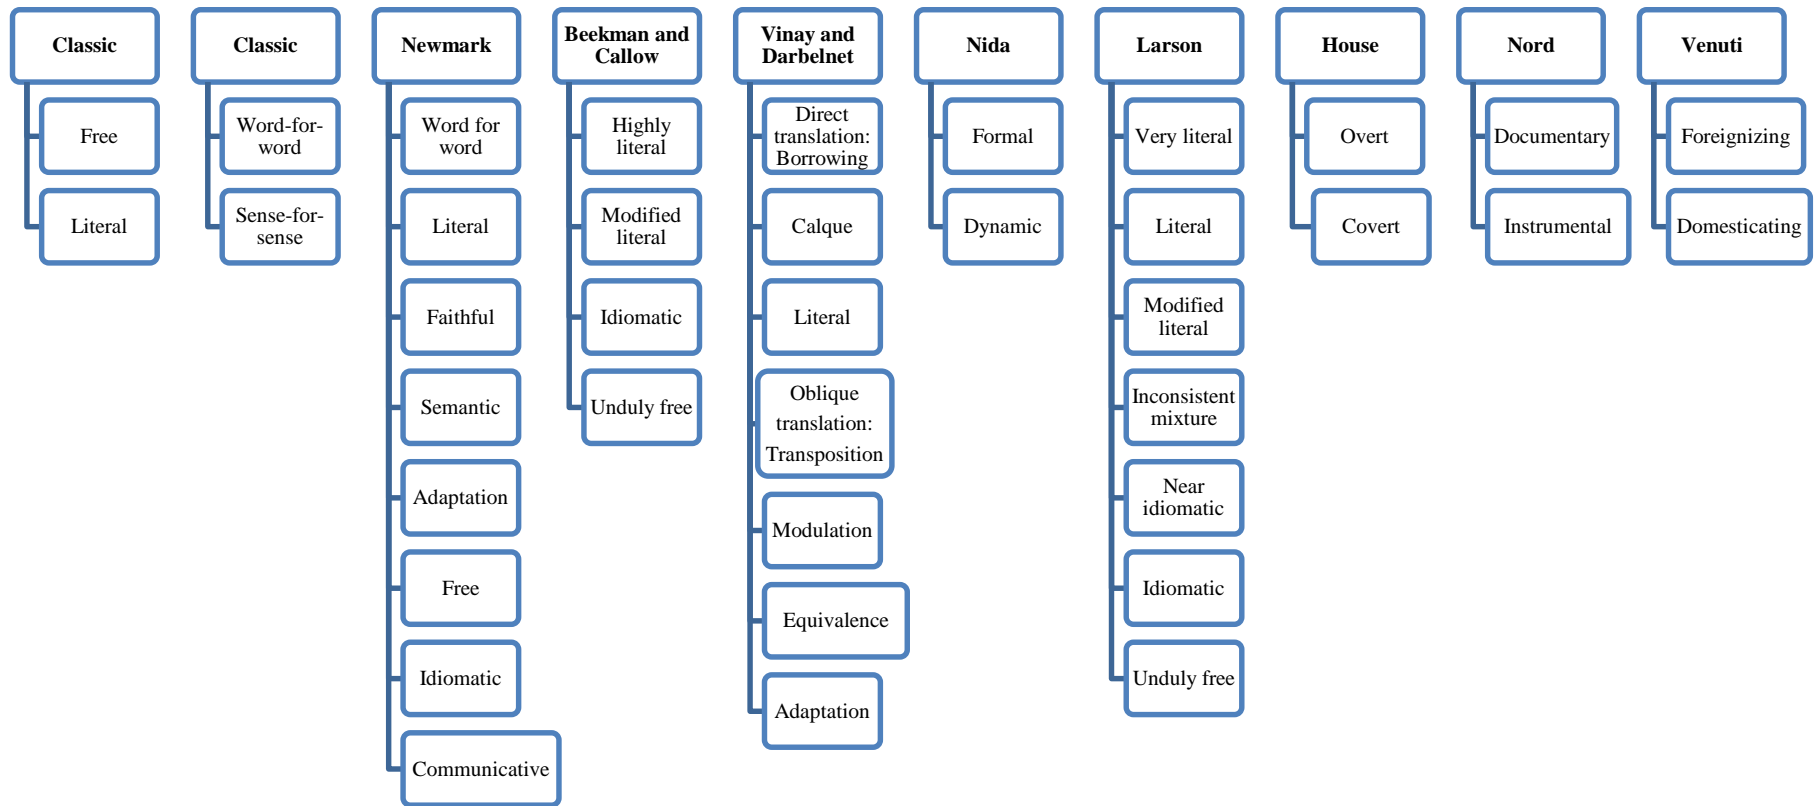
Classic

Free

Literal

Classic

Word-for-word

Sense-for-sense

Newmark

Word for word

Literal

Faithful

Semantic

Adaptation

Free

Idiomatic

Communicative

Beekman and Callow

Highly literal

Modified literal

Idiomatic

Unduly free

Vinay and Darbelnet

Direct translation: Borrowing

Calque

Literal

Oblique translation: Transposition

Modulation

Equivalence

Adaptation

Nida

Formal

Dynamic

Larson

Very literal

Literal

Modified literal

Inconsistent mixture

Near idiomatic

Idiomatic

Unduly free

House

Overt

Covert

Nord

Documentary

Instrumental

Venuti

Foreignizing

Domesticating